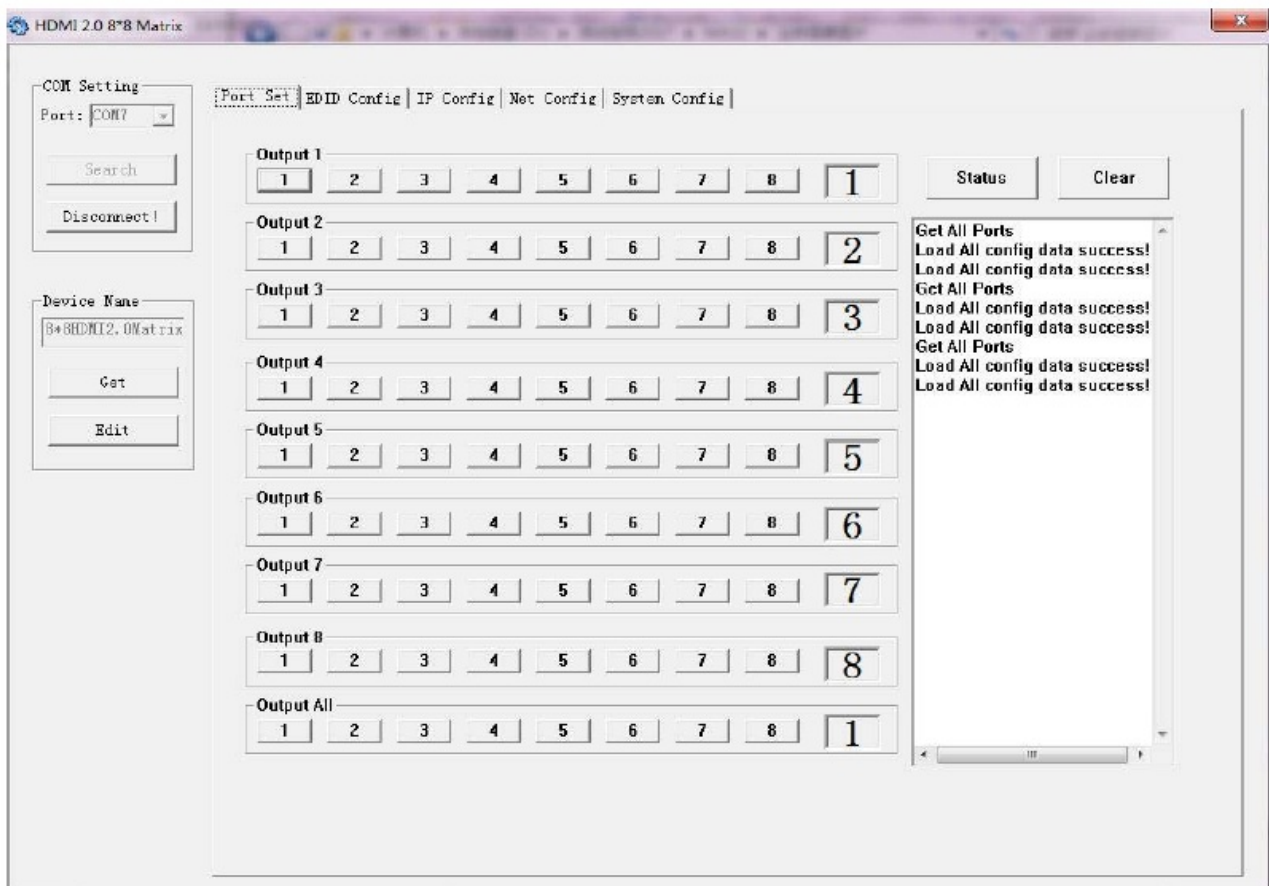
HDMI 2.0 8*8 Matrix

COM Setting
Port: COM7

Search

Disconnect!

Device Name
8*8HDMI2.0Matrix

Get

Edit

Port Set | EDID Config | IP Config | Net Config | System Config

Output 1
1 2 3 4 5 6 7 8 1

Output 2
1 2 3 4 5 6 7 8 2

Output 3
1 2 3 4 5 6 7 8 3

Output 4
1 2 3 4 5 6 7 8 4

Output 5
1 2 3 4 5 6 7 8 5

Output 6
1 2 3 4 5 6 7 8 6

Output 7
1 2 3 4 5 6 7 8 7

Output 8
1 2 3 4 5 6 7 8 8

Output All
1 2 3 4 5 6 7 8 1

Status

Clear

Get All Ports
Load All config data success!
Load All config data success!
Get All Ports
Load All config data success!
Load All config data success!
Get All Ports
Load All config data success!
Load All config data success!